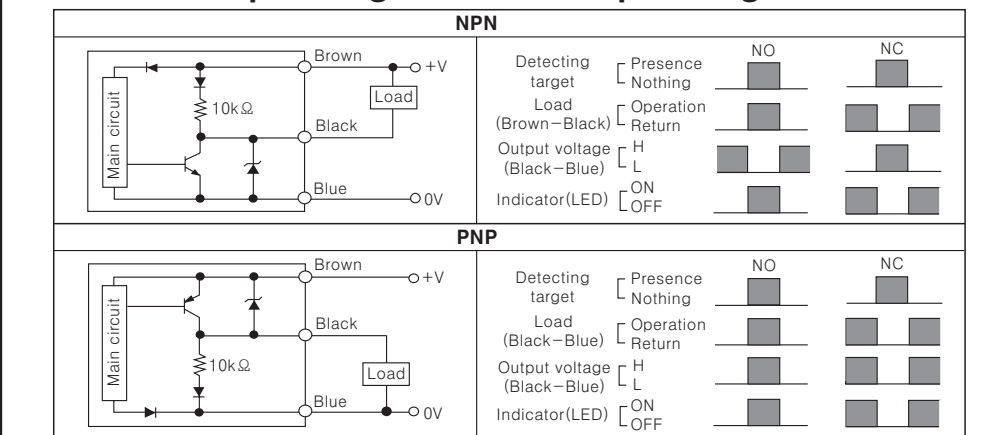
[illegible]

| NPN | |
|---|---|
| Main circuit, 10kΩ, Brown, +V, Load, Black, Blue, 0V | Detecting target [ Presence / Nothing; NO; NC; Load (Brown−Black) [ Operation / Return; Output voltage (Black−Blue) [ H / L; Indicator(LED) [ ON / OFF |

| PNP | |
|---|---|
| Main circuit, 10kΩ, Brown, +V, Black, Load, Blue, 0V | Detecting target [ Presence / Nothing; NO; NC; Load (Black−Blue) [ Operation / Return; Output voltage (Black−Blue) [ H / L; Indicator(LED) [ ON / OFF |